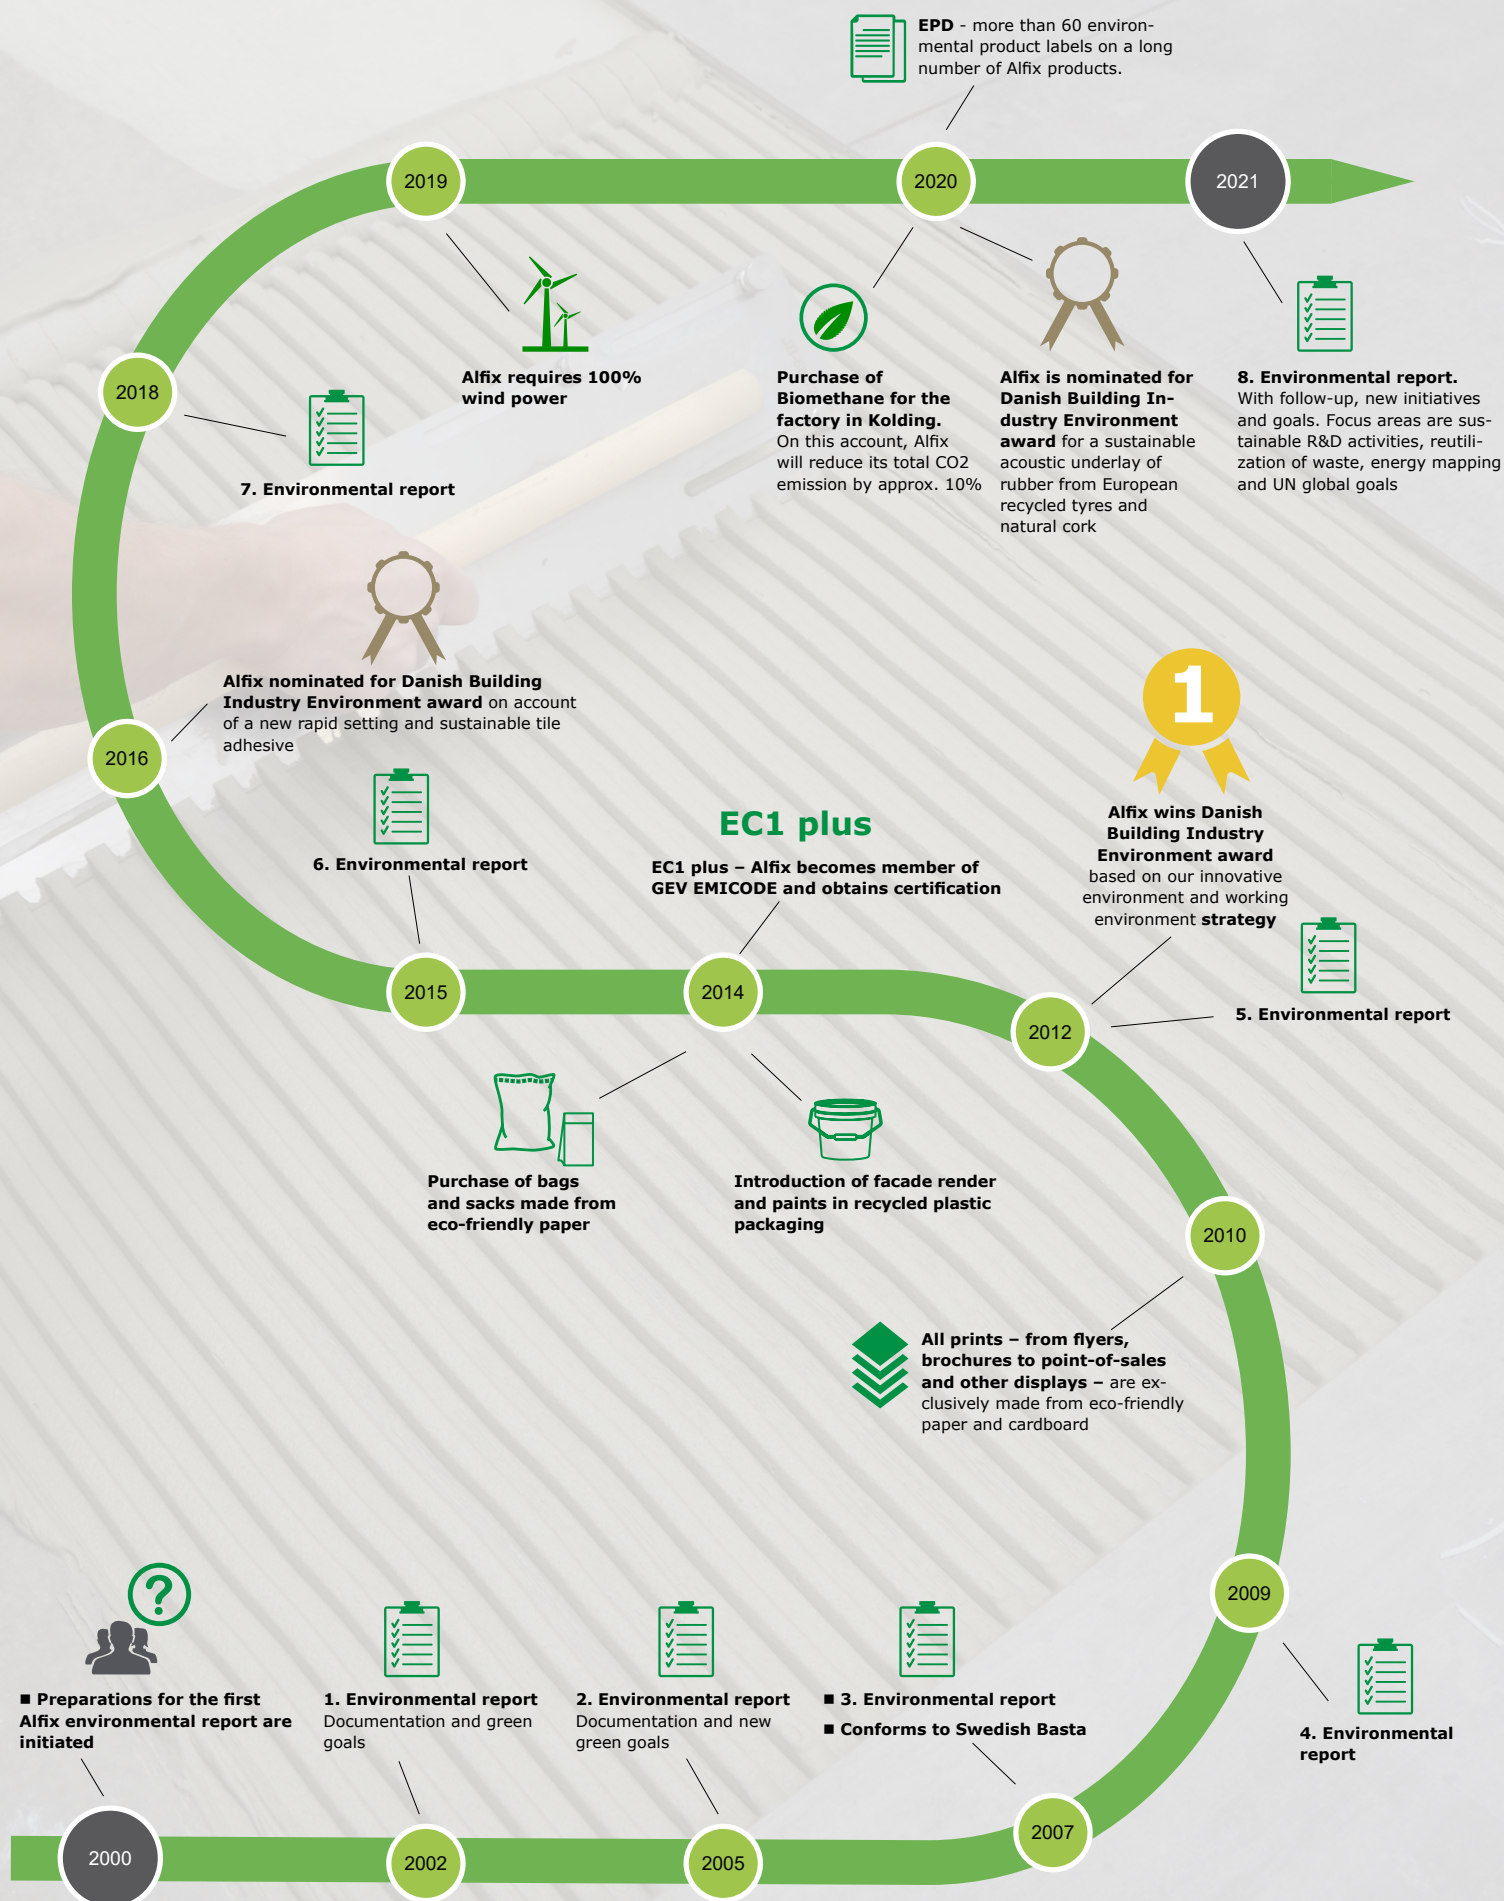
**EPD** - more than 60 environmental product labels on a long number of Alfix products.

2019

2020

2021

**Alfix requires 100% wind power**

**Purchase of Biomethane for the factory in Kolding.** On this account, Alfix will reduce its total CO2 emission by approx. 10%

**Alfix is nominated for Danish Building Industry Environment award** for a sustainable acoustic underlay of rubber from European recycled tyres and natural cork

**8. Environmental report.** With follow-up, new initiatives and goals. Focus areas are sustainable R&D activities, reutilization of waste, energy mapping and UN global goals

2018

**7. Environmental report**

**Alfix nominated for Danish Building Industry Environment award** on account of a new rapid setting and sustainable tile adhesive

2016

**6. Environmental report**

**EC1 plus**

**EC1 plus – Alfix becomes member of GEV EMICODE and obtains certification**

1

**Alfix wins Danish Building Industry Environment award** based on our innovative environment and working environment **strategy**

**5. Environmental report**

2015

2014

2012

**Purchase of bags and sacks made from eco-friendly paper**

**Introduction of facade render and paints in recycled plastic packaging**

2010

**All prints – from flyers, brochures to point-of-sales and other displays –** are exclusively made from eco-friendly paper and cardboard

2009

■ **Preparations for the first Alfix environmental report are initiated**

**1. Environmental report** Documentation and green goals

**2. Environmental report** Documentation and new green goals

■ **3. Environmental report**

■ **Conforms to Swedish Basta**

**4. Environmental report**

2000

2002

2005

2007